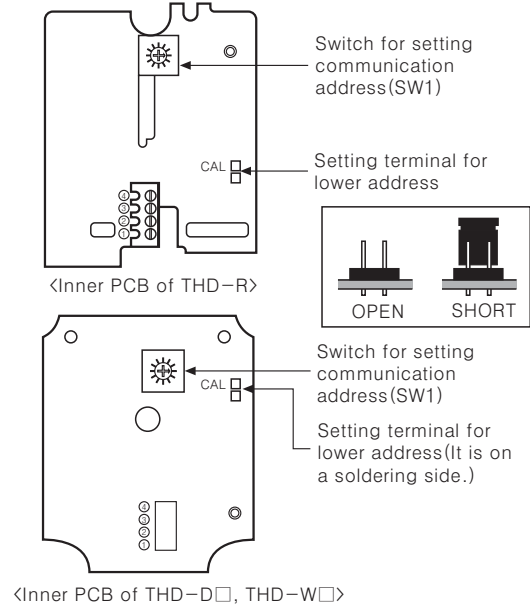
Switch for setting communication address(SW1)

CAL

Setting terminal for lower address

④
③
②
①

OPEN

SHORT

<Inner PCB of THD-R>

Switch for setting communication address(SW1)

CAL

Setting terminal for lower address(It is on a soldering side.)

④
③
②
①

<Inner PCB of THD-D□, THD-W□>